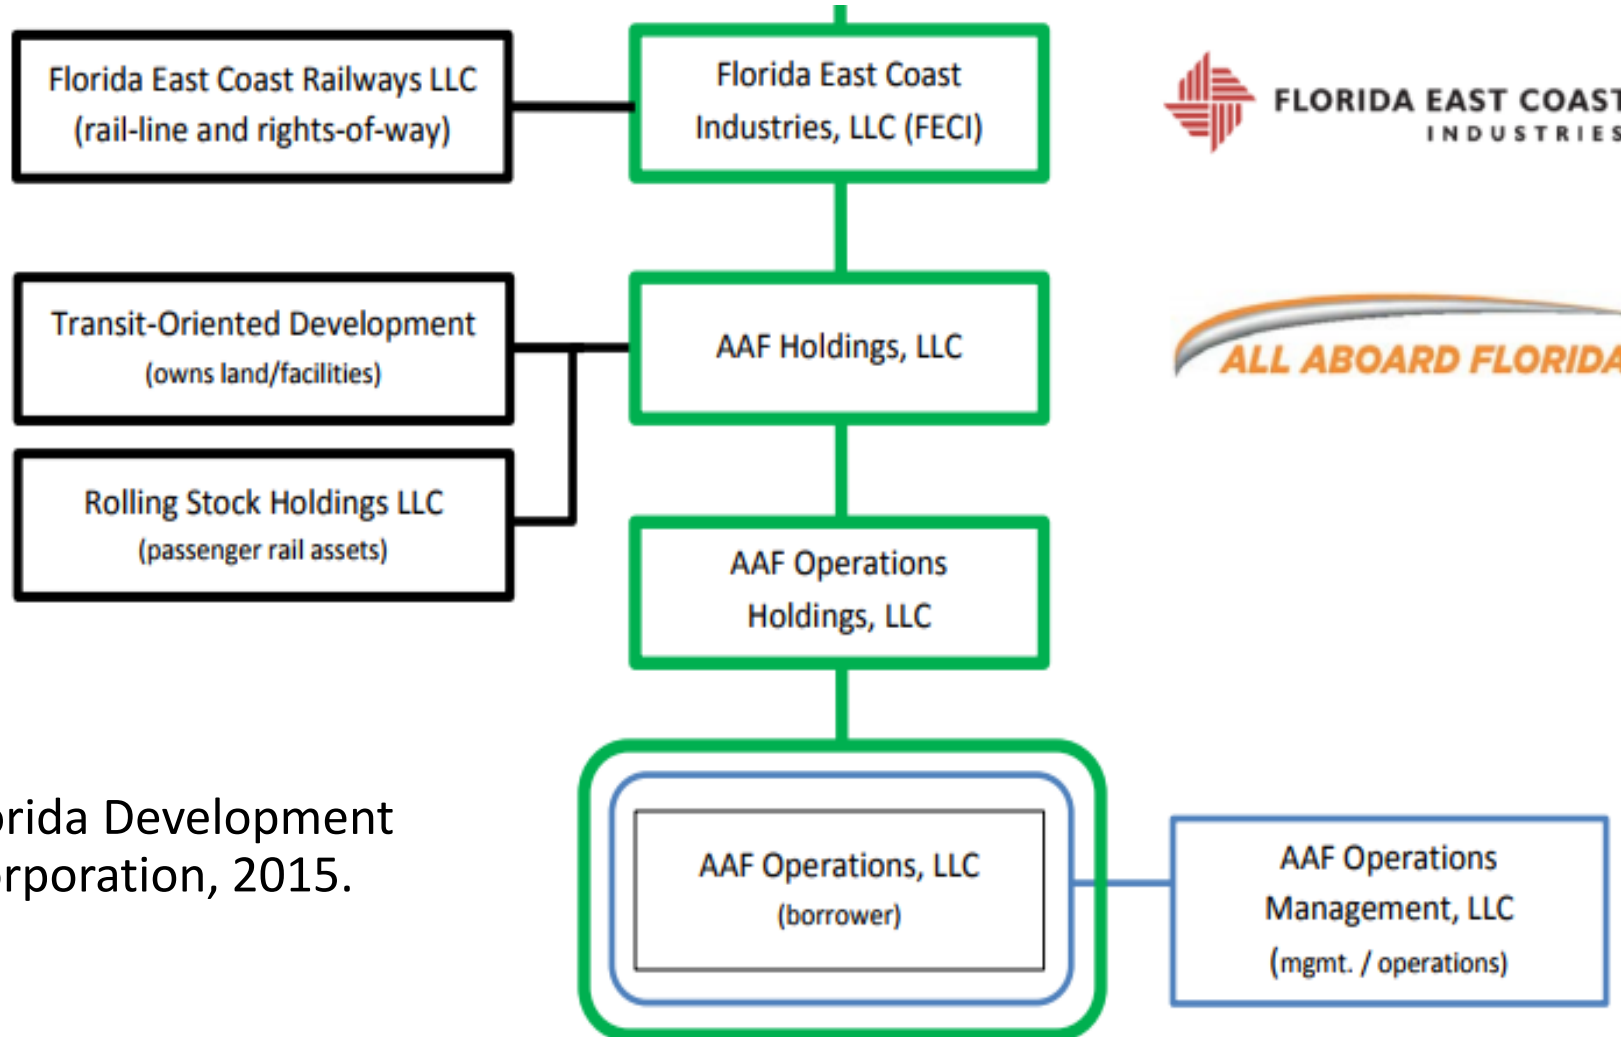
Florida East Coast Railways LLC
(rail-line and rights-of-way)

Florida East Coast Industries, LLC (FECI)

FLORIDA EAST COAST
INDUSTRIES

Transit-Oriented Development
(owns land/facilities)

AAF Holdings, LLC

ALL ABOARD FLORIDA

Rolling Stock Holdings LLC
(passenger rail assets)

AAF Operations Holdings, LLC

rida Development
rporation, 2015.

AAF Operations, LLC
(borrower)

AAF Operations Management, LLC
(mgmt. / operations)